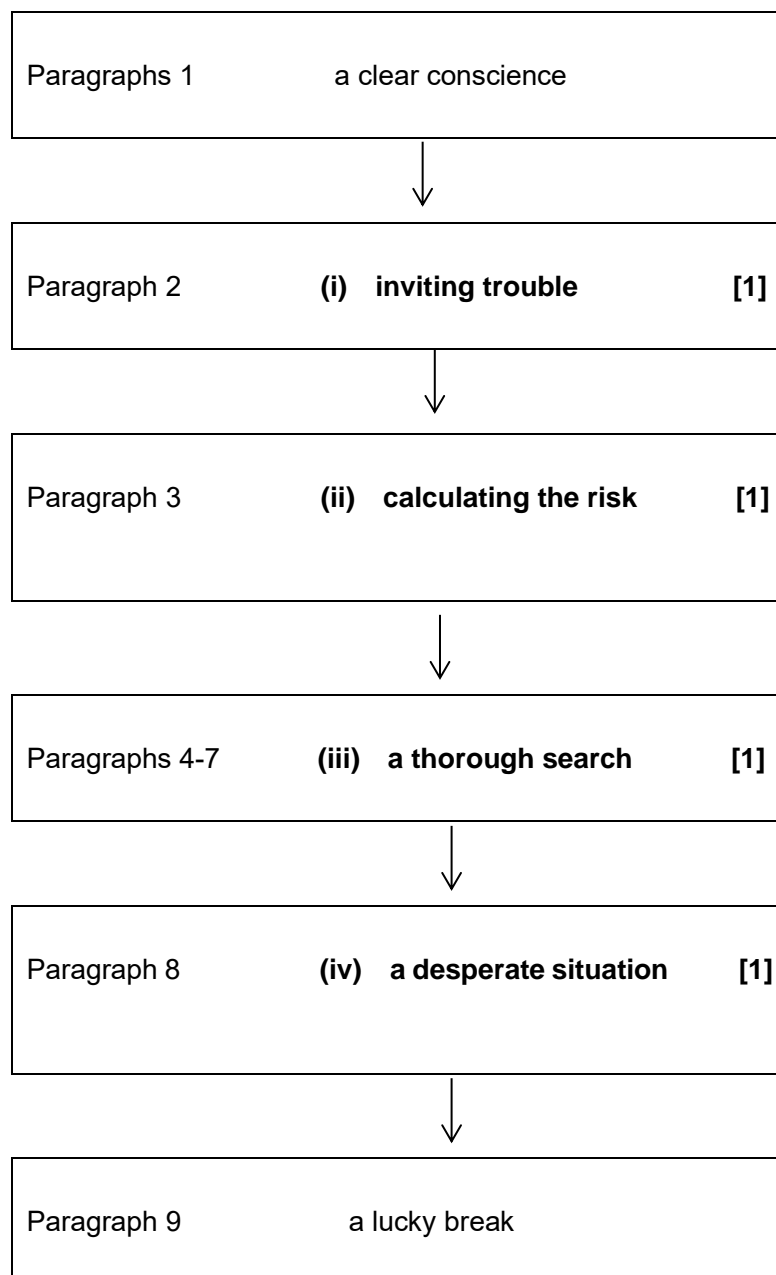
Paragraphs 1 a clear conscience

Paragraph 2 **(i) inviting trouble** **[1]**

Paragraph 3 **(ii) calculating the risk** **[1]**

Paragraphs 4-7 **(iii) a thorough search** **[1]**

Paragraph 8 **(iv) a desperate situation** **[1]**

Paragraph 9 a lucky break